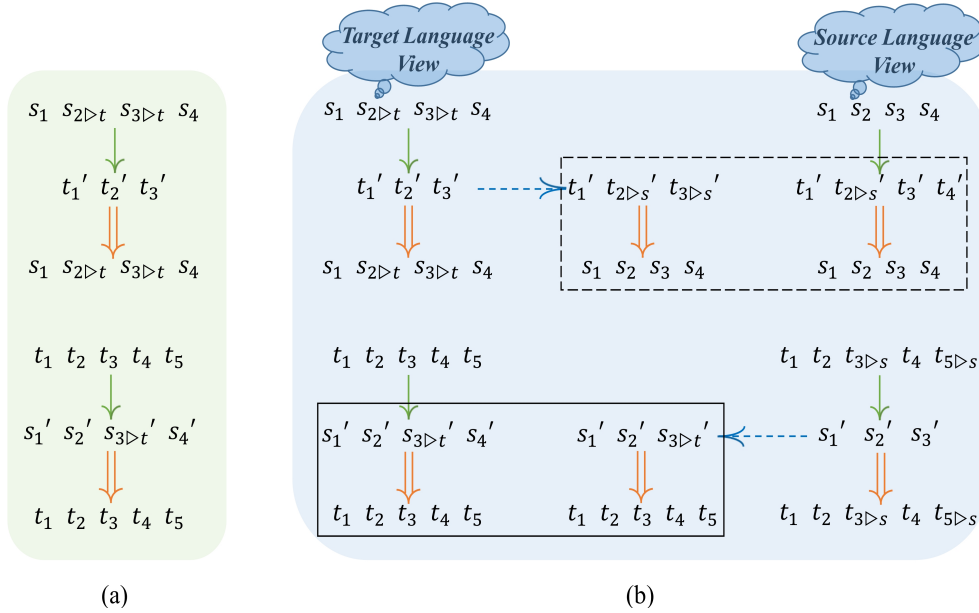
$s_1 \ s_{2\triangleright t} \ s_{3\triangleright t} \ s_4$

$t_1{}' \ t_2{}' \ t_3{}'$

$s_1 \ s_{2\triangleright t} \ s_{3\triangleright t} \ s_4$

$t_1 \ t_2 \ t_3 \ t_4 \ t_5$

$s_1{}' \ s_2{}' \ s_{3\triangleright t}{}' \ s_4{}'$

$t_1 \ t_2 \ t_3 \ t_4 \ t_5$

(a)

Target Language View

Source Language View

$s_1 \ s_{2\triangleright t} \ s_{3\triangleright t} \ s_4$

$t_1{}' \ t_2{}' \ t_3{}'$

$s_1 \ s_{2\triangleright t} \ s_{3\triangleright t} \ s_4$

$t_1{}' \ t_{2\triangleright s}{}' \ t_{3\triangleright s}{}'$

$s_1 \ s_2 \ s_3 \ s_4$

$s_1 \ s_2 \ s_3 \ s_4$

$t_1{}' \ t_{2\triangleright s}{}' \ t_3{}' \ t_4{}'$

$s_1 \ s_2 \ s_3 \ s_4$

$t_1 \ t_2 \ t_3 \ t_4 \ t_5$

$s_1{}' \ s_2{}' \ s_{3\triangleright t}{}' \ s_4{}'$

$t_1 \ t_2 \ t_3 \ t_4 \ t_5$

$s_1{}' \ s_2{}' \ s_{3\triangleright t}{}'$

$t_1 \ t_2 \ t_3 \ t_4 \ t_5$

$t_1 \ t_2 \ t_{3\triangleright s} \ t_4 \ t_{5\triangleright s}$

$s_1{}' \ s_2{}' \ s_3{}'$

$t_1 \ t_2 \ t_{3\triangleright s} \ t_4 \ t_{5\triangleright s}$

(b)